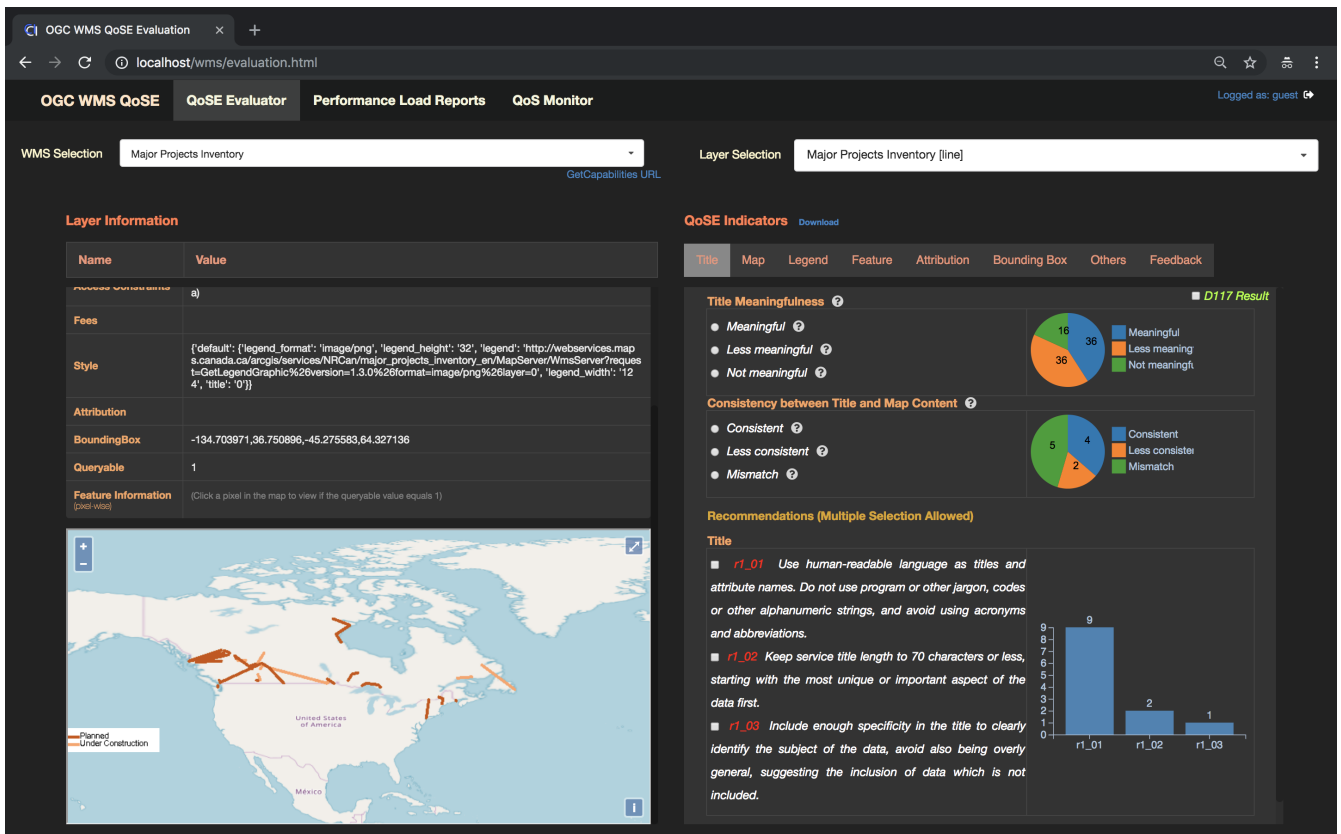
OGC WMS QoSE Evaluation

localhost/wms/evaluation.html

OGC WMS QoSE | QoSE Evaluator | Performance Load Reports | QoS Monitor

Logged as: guest

WMS Selection: Major Projects Inventory
GetCapabilities URL

Layer Selection: Major Projects Inventory [line]

Layer Information

| Name | Value |
|---|---|
| Access Constraints | a) |
| Fees | |
| Style | {'default': {'legend_format': 'image/png', 'legend_height': '32', 'legend': 'http://webservices.maps.canada.ca/arcgis/services/NRCan/major_projects_inventory_en/MapServer/WmsServer?request=GetLegendGraphic%26version=1.3.0%26format=image/png%26layer=0', 'legend_width': '124', 'title': '0'}} |
| Attribution | |
| BoundingBox | -134.703971,36.750896,-45.275583,64.327136 |
| Queryable | 1 |
| Feature Information (pixel-wise) | (Click a pixel in the map to view if the queryable value equals 1) |

+
−
Planned
Under Construction
United States of America
México
i

QoSE Indicators Download

Title | Map | Legend | Feature | Attribution | Bounding Box | Others | Feedback

Title Meaningfulness
D117 Result
Meaningful
Less meaningful
Not meaningful
16
36
36
Meaningful
Less meaning
Not meaningfu

Consistency between Title and Map Content
Consistent
Less consistent
Mismatch
5
4
2
Consistent
Less consister
Mismatch

Recommendations (Multiple Selection Allowed)

Title

r1_01 Use human-readable language as titles and attribute names. Do not use program or other jargon, codes or other alphanumeric strings, and avoid using acronyms and abbreviations.

r1_02 Keep service title length to 70 characters or less, starting with the most unique or important aspect of the data first.

r1_03 Include enough specificity in the title to clearly identify the subject of the data, avoid also being overly general, suggesting the inclusion of data which is not included.

9
2
1
0 1 2 3 4 5 6 7 8 9
r1_01 r1_02 r1_03